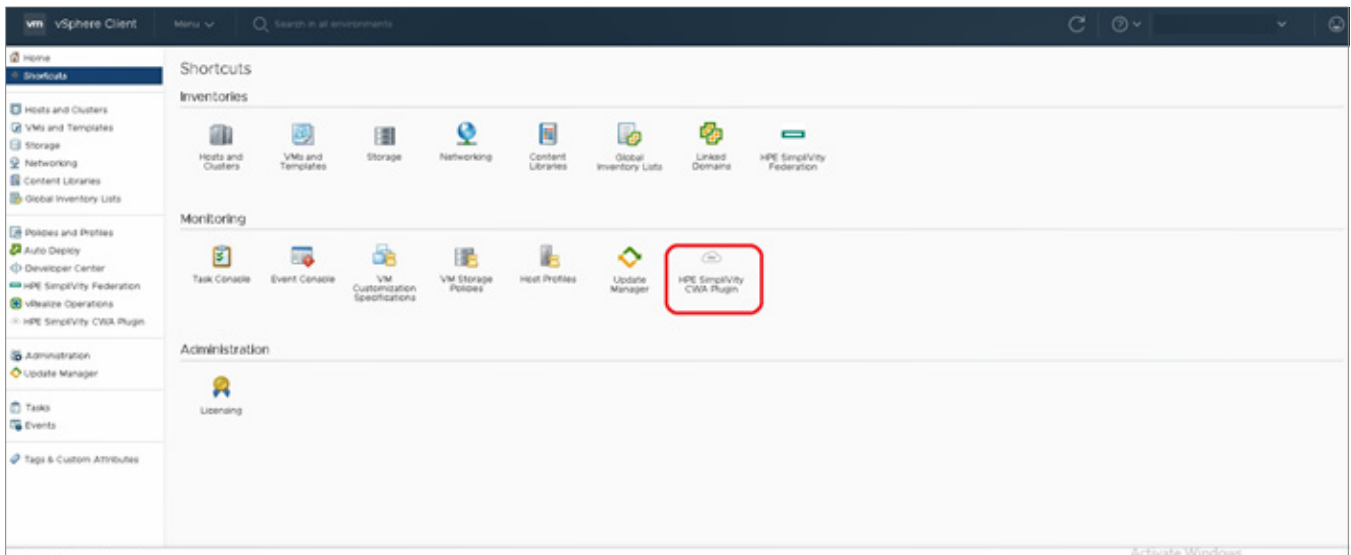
vm vSphere Client

Menu

Search in all environments

Home
Shortcuts

Hosts and Clusters
VMs and Templates
Storage
Networking
Content Libraries
Global Inventory Lists

Policies and Profiles
Auto Deploy
Developer Center
HPE SimpliVity Federation
vRealize Operations
HPE SimpliVity CWA Plugin

Administration
Update Manager

Tasks
Events

Tags & Custom Attributes

Shortcuts

Inventories

Hosts and Clusters

VMs and Templates

Storage

Networking

Content Libraries

Global Inventory Lists

Linked Domains

HPE SimpliVity Federation

Monitoring

Task Console

Event Console

VM Customization Specifications

VM Storage Policies

Host Profiles

Update Manager

HPE SimpliVity CWA Plugin

Administration

Licensing

Activate Windows